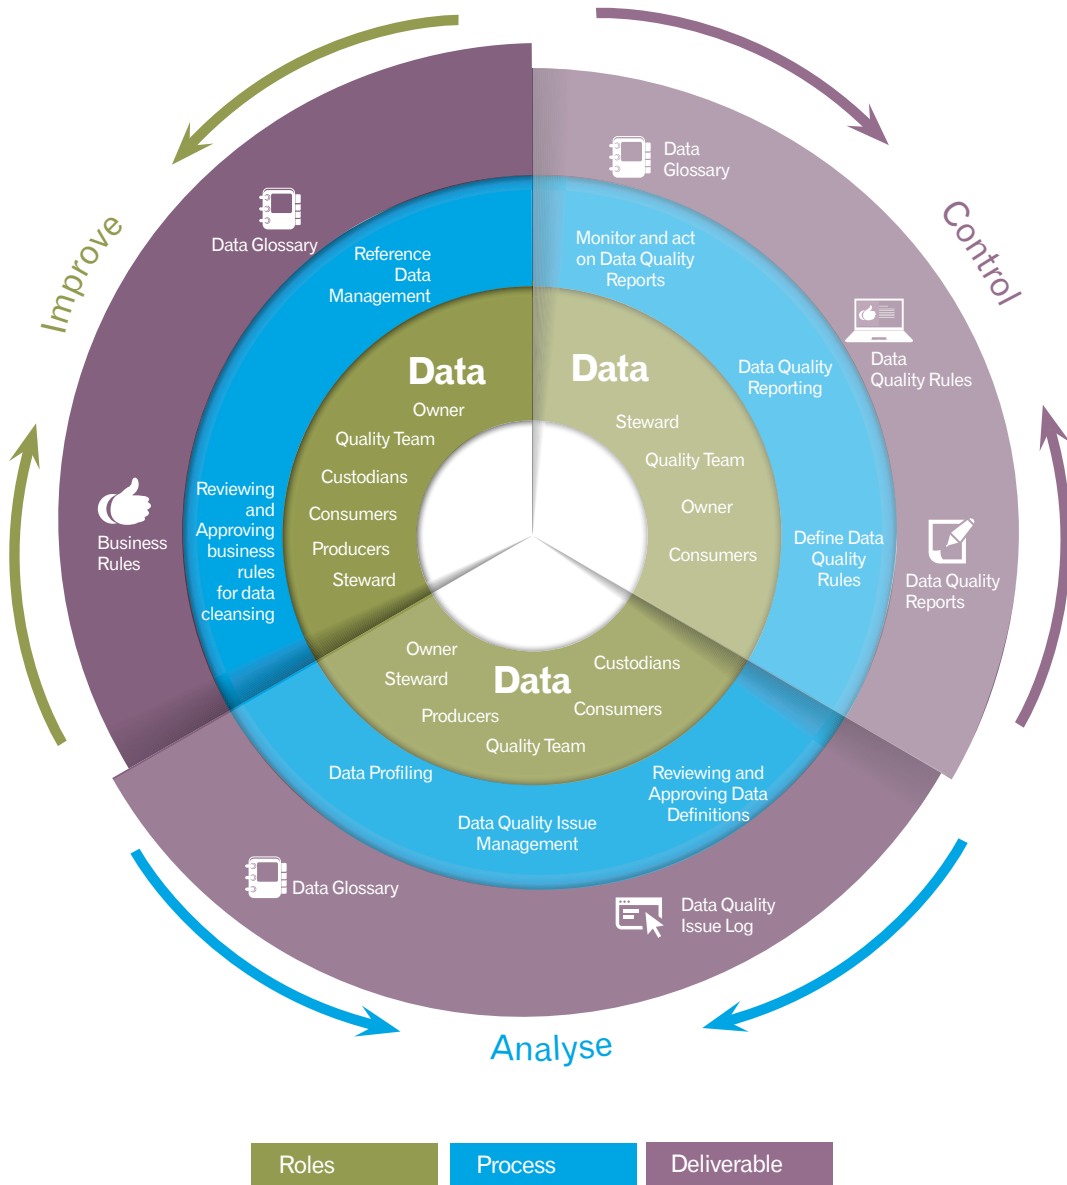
Improve

Control

Analyse

Data Glossary

Reference Data Management

Data

Owner

Quality Team

Custodians

Consumers

Producers

Steward

Reviewing and Approving business rules for data cleansing

Business Rules

Data Glossary

Monitor and act on Data Quality Reports

Data

Steward

Quality Team

Owner

Consumers

Data Quality Reporting

Data Quality Rules

Define Data Quality Rules

Data Quality Reports

Owner

Steward

Data

Custodians

Consumers

Producers

Quality Team

Data Profiling

Reviewing and Approving Data Definitions

Data Quality Issue Management

Data Glossary

Data Quality Issue Log

| Roles | Process | Deliverable |
|---|---|---|